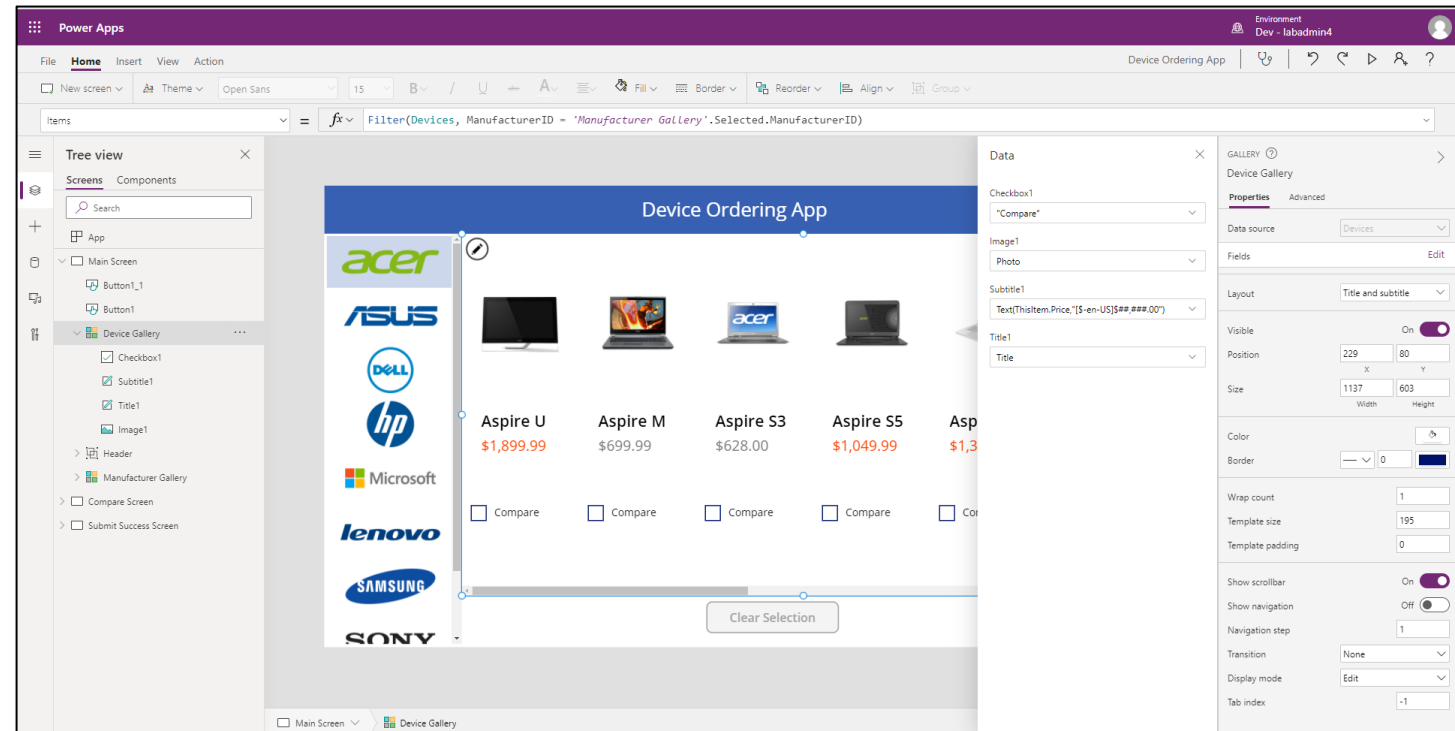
Power Apps

Environment
Dev - labadmin4

File Home Insert View Action

Device Ordering App

New screen Theme Open Sans 15 B / U A Fill Border Reorder Align Group

Items = fx Filter(Devices, ManufacturerID = 'Manufacturer Gallery'.Selected.ManufacturerID)

Tree view
Screens Components
Search
App
Main Screen
Button1_1
Button1
Device Gallery
Checkbox1
Subtitle1
Title1
Image1
Header
Manufacturer Gallery
Compare Screen
Submit Success Screen

Device Ordering App

acer
ASUS
DELL
hp
Microsoft
lenovo
SAMSUNG
SONY

acer

Aspire U
$1,899.99
Compare

Aspire M
$699.99
Compare

Aspire S3
$628.00
Compare

Aspire S5
$1,049.99
Compare

Asp
$1,3
Co

Clear Selection

Data
Checkbox1
"Compare"
Image1
Photo
Subtitle1
Text(ThisItem.Price,"[$-en-US]$##,###.00")
Title1
Title

GALLERY
Device Gallery
Properties Advanced
Data source Devices
Fields Edit
Layout Title and subtitle
Visible On
Position 229 80
X Y
Size 1137 603
Width Height
Color
Border 0
Wrap count 1
Template size 195
Template padding 0
Show scrollbar On
Show navigation Off
Navigation step 1
Transition None
Display mode Edit
Tab index -1

Main Screen Device Gallery